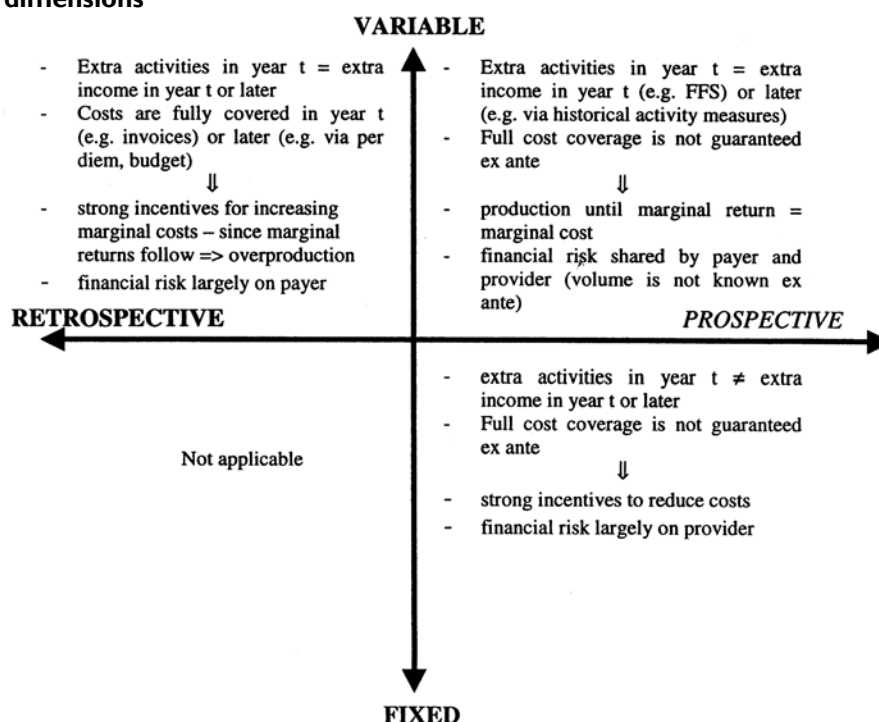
dimensions

VARIABLE

- Extra activities in year t = extra income in year t or later
- Costs are fully covered in year t (e.g. invoices) or later (e.g. via per diem, budget)

⇓

- strong incentives for increasing marginal costs – since marginal returns follow => overproduction
- financial risk largely on payer

- Extra activities in year t = extra income in year t (e.g. FFS) or later (e.g. via historical activity measures)
- Full cost coverage is not guaranteed ex ante

⇓

- production until marginal return = marginal cost
- financial risk shared by payer and provider (volume is not known ex ante)

RETROSPECTIVE

PROSPECTIVE

Not applicable

- extra activities in year t ≠ extra income in year t or later
- Full cost coverage is not guaranteed ex ante

⇓

- strong incentives to reduce costs
- financial risk largely on provider

FIXED